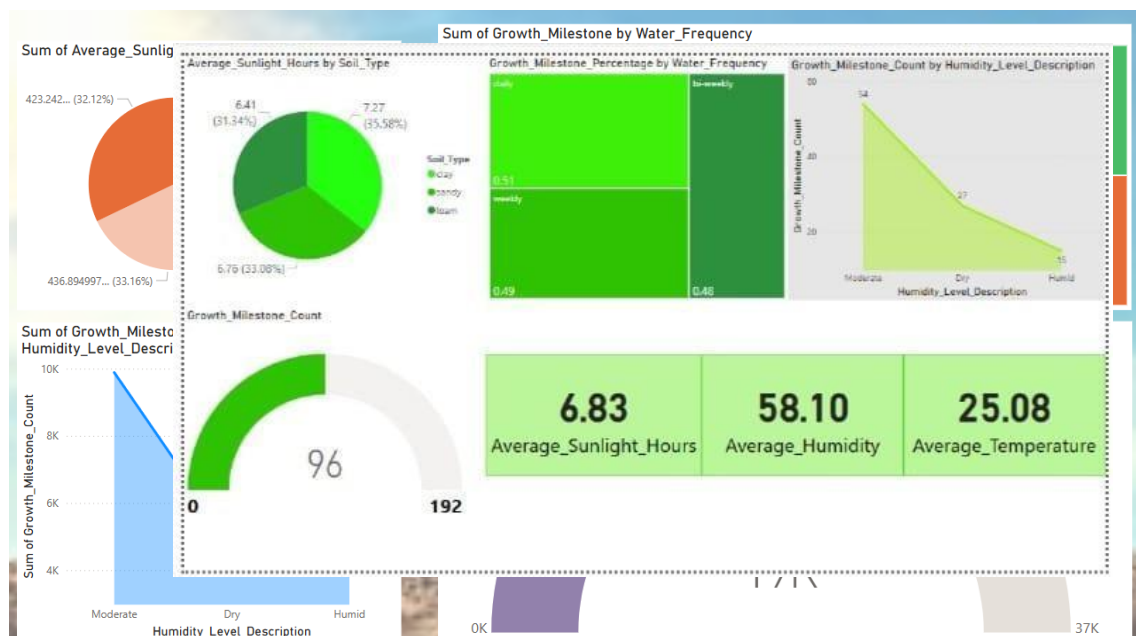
Sum of Average_Sunlig

423.242... (32.12%)

436.894997... (33.16%)

Sum of Growth_Milestone by Water_Frequency

Average_Sunlight_Hours by Soil_Type

6.41 (31.34%)

7.27 (35.58%)

6.76 (33.08%)

Soil_Type
clay
sandy
loam

Growth_Milestone_Percentage by Water_Frequency

daily
0.51
weekly
0.49
bi-weekly
0.48

Growth_Milestone_Count by Humidity_Level_Description

Growth_Milestone_Count
60
54
40
27
20
15
Moderate
Dry
Humid
Humidity_Level_Description

Growth_Milestone_Count

0
96
192

6.83
Average_Sunlight_Hours

58.10
Average_Humidity

25.08
Average_Temperature

Sum of Growth_Milestone
Humidity_Level_Descri

10K
8K
6K
4K
Sum of Growth_Milestone_Count
Moderate
Dry
Humid
Humidity_Level_Description

0K
37K